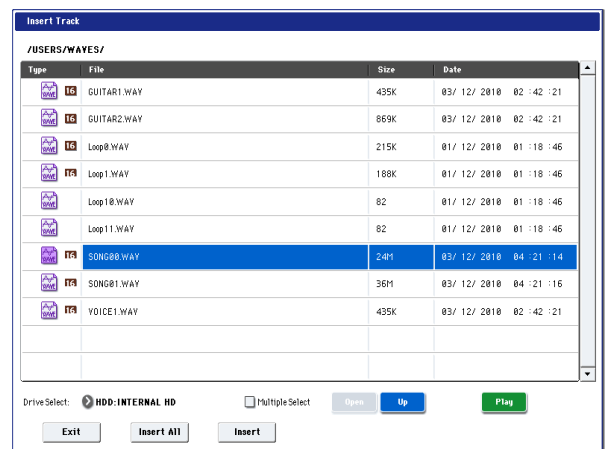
Insert Track

/USERS/WAVES/

| Type | File | Size | Date |
|---|---|---|---|
| WAVE 16 | GUITAR1.WAV | 435K | 03/ 12/ 2010 02 :42 :21 |
| WAVE 16 | GUITAR2.WAV | 869K | 03/ 12/ 2010 02 :42 :21 |
| WAVE 16 | Loop0.WAV | 215K | 01/ 12/ 2010 01 :18 :46 |
| WAVE 16 | Loop1.WAV | 188K | 01/ 12/ 2010 01 :18 :46 |
| WAVE | Loop10.WAV | 82 | 01/ 12/ 2010 01 :18 :46 |
| WAVE | Loop11.WAV | 82 | 01/ 12/ 2010 01 :18 :46 |
| WAVE 16 | SONG00.WAV | 24M | 03/ 12/ 2010 04 :21 :14 |
| WAVE 16 | SONG01.WAV | 36M | 03/ 12/ 2010 04 :21 :16 |
| WAVE 16 | VOICE1.WAV | 435K | 03/ 12/ 2010 02 :42 :21 |

Drive Select: HDD:INTERNAL HD

Multiple Select

Open

Up

Play

Exit

Insert All

Insert